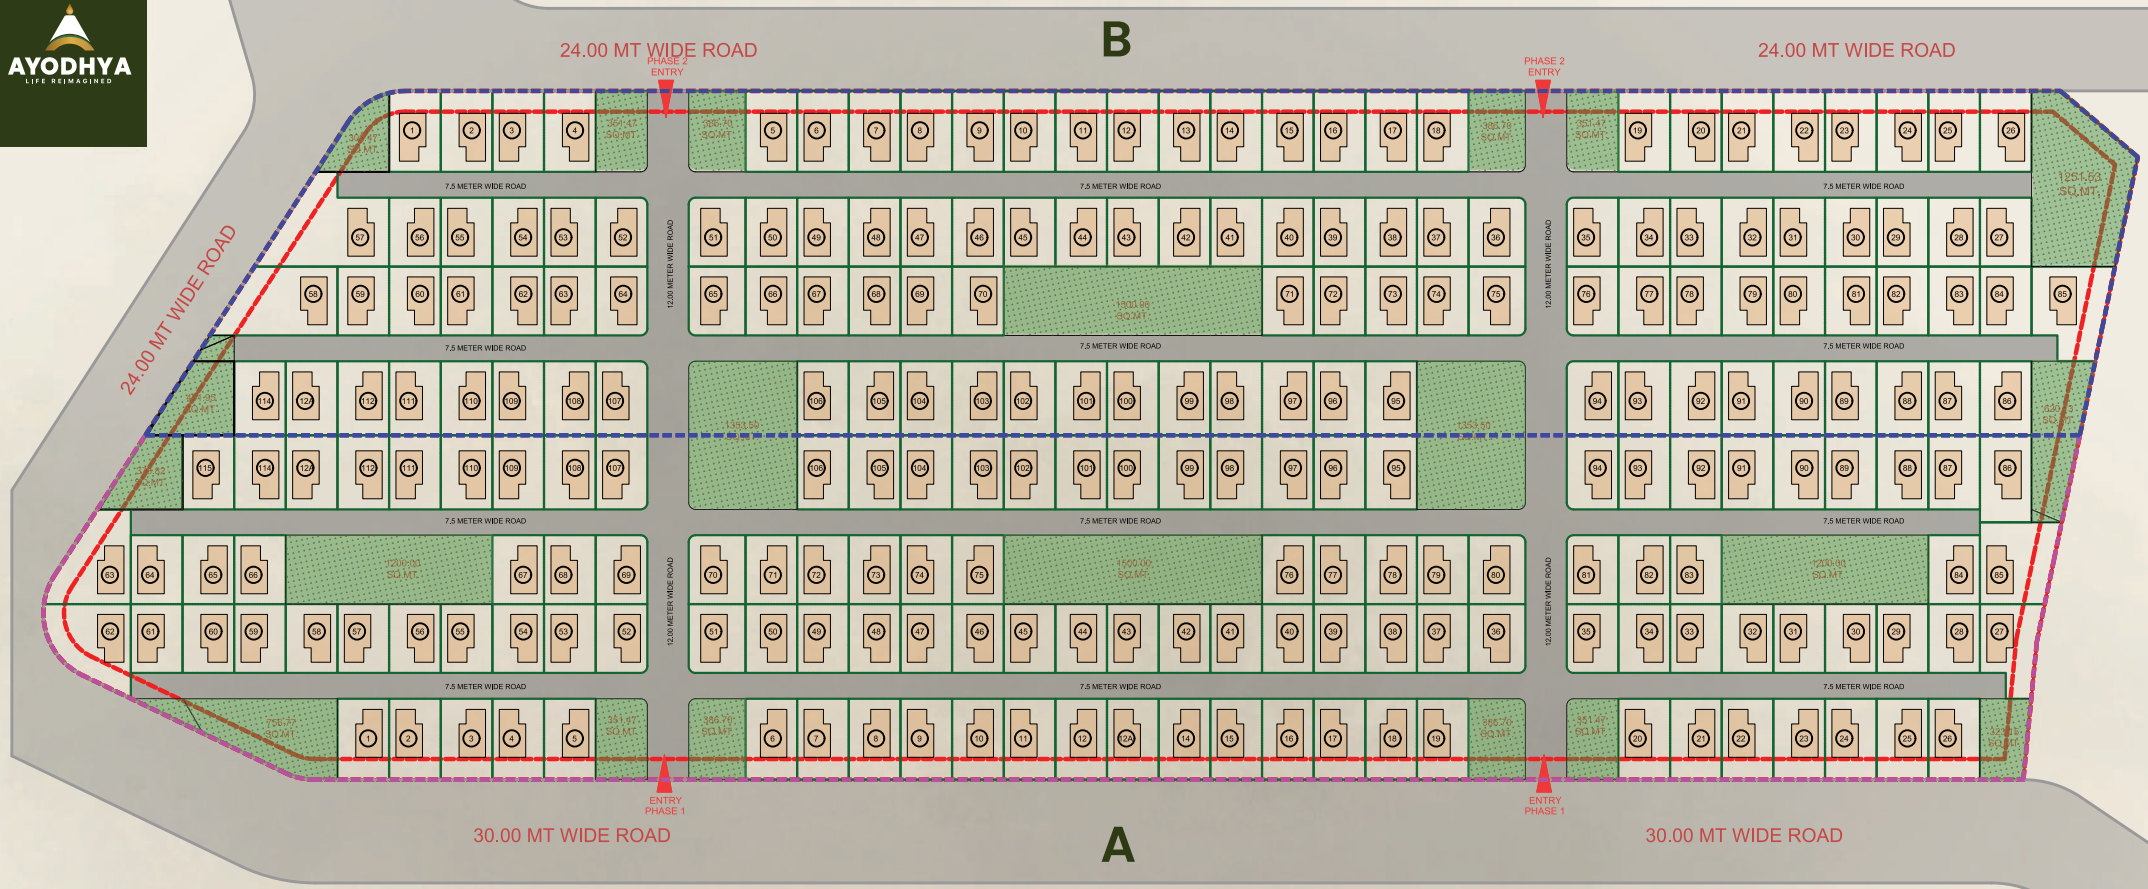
AYODHYA
LIFE REIMAGINED

B

24.00 MT WIDE ROAD
PHASE 2 ENTRY
PHASE 2 ENTRY
24.00 MT WIDE ROAD

24.00 MT WIDE ROAD

1 2 3 4 5 6 7 8 9 10 11 12 13 14 15 16 17 18 19 20 21 22 23 24 25 26

7.5 METER WIDE ROAD
7.5 METER WIDE ROAD
7.5 METER WIDE ROAD

1251.63 SQ.MT.

57 56 55 54 53 52 51 50 49 48 47 46 45 44 43 42 41 40 39 38 37 36 35 34 33 32 31 30 29 28 27

58 59 60 61 62 63 64 65 66 67 68 69 70 1300.00 SQ.MT. 71 72 73 74 75 76 77 78 79 80 81 82 83 84 85

12.00 METER WIDE ROAD
12.00 METER WIDE ROAD

7.5 METER WIDE ROAD
7.5 METER WIDE ROAD
7.5 METER WIDE ROAD

114 124 112 111 110 109 108 107 106 105 104 103 102 101 100 99 98 97 96 95 94 93 92 91 90 89 88 87 86

1353.50
1353.50

115 114 124 112 111 110 109 108 107 106 105 104 103 102 101 100 99 98 97 96 95 94 93 92 91 90 89 88 87 86

7.5 METER WIDE ROAD
7.5 METER WIDE ROAD
7.5 METER WIDE ROAD

63 64 65 66 1200.00 SQ.MT. 67 68 69 70 71 72 73 74 75 1500.00 SQ.MT. 76 77 78 79 80 81 82 83 1200.00 SQ.MT. 84 85

62 61 60 59 58 57 56 55 54 53 52 51 50 49 48 47 46 45 44 43 42 41 40 39 38 37 36 35 34 33 32 31 30 29 28 27

12.00 METER WIDE ROAD
12.00 METER WIDE ROAD

7.5 METER WIDE ROAD
7.5 METER WIDE ROAD
7.5 METER WIDE ROAD

756.77 SQ.MT. 1 2 3 4 5 351.47 SQ.MT. 386.70 SQ.MT. 6 7 8 9 10 11 12 12A 14 15 16 17 18 19 386.70 SQ.MT. 351.47 SQ.MT. 20 21 22 23 24 25 26

ENTRY PHASE 1
ENTRY PHASE 1

30.00 MT WIDE ROAD
A
30.00 MT WIDE ROAD